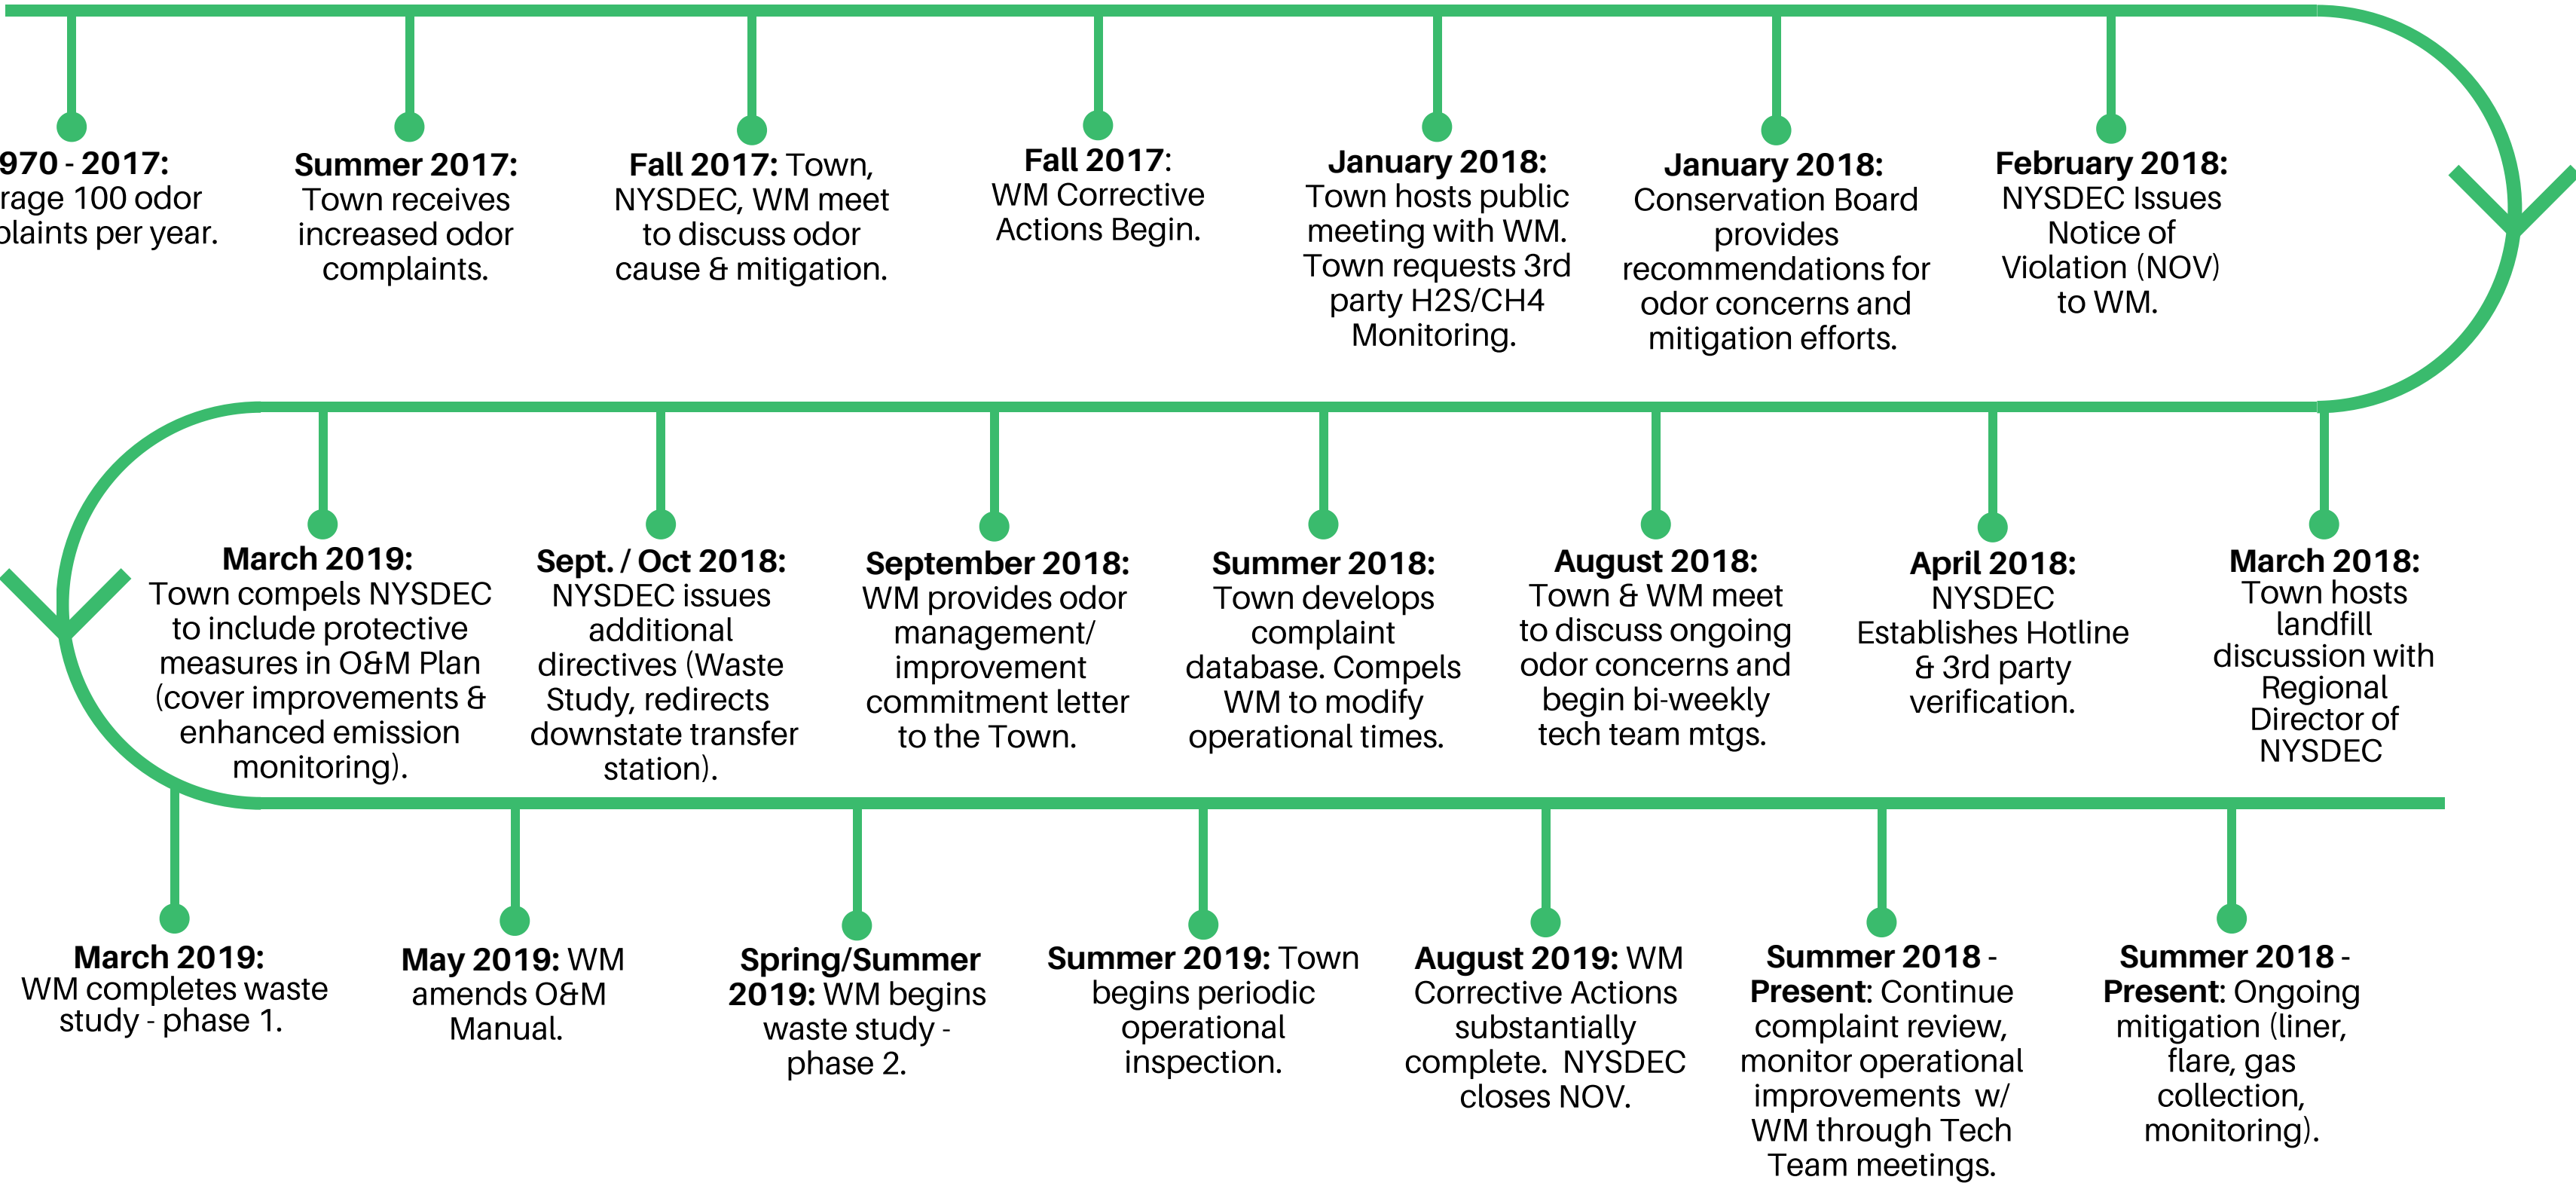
970 - 2017: rage 100 odor plaints per year.

Summer 2017: Town receives increased odor complaints.

Fall 2017: Town, NYSDEC, WM meet to discuss odor cause & mitigation.

Fall 2017: WM Corrective Actions Begin.

January 2018: Town hosts public meeting with WM. Town requests 3rd party H2S/CH4 Monitoring.

January 2018: Conservation Board provides recommendations for odor concerns and mitigation efforts.

February 2018: NYSDEC Issues Notice of Violation (NOV) to WM.

March 2018: Town hosts landfill discussion with Regional Director of NYSDEC

April 2018: NYSDEC Establishes Hotline & 3rd party verification.

August 2018: Town & WM meet to discuss ongoing odor concerns and begin bi-weekly tech team mtgs.

Summer 2018: Town develops complaint database. Compels WM to modify operational times.

September 2018: WM provides odor management/ improvement commitment letter to the Town.

Sept. / Oct 2018: NYSDEC issues additional directives (Waste Study, redirects downstate transfer station).

March 2019: Town compels NYSDEC to include protective measures in O&M Plan (cover improvements & enhanced emission monitoring).

March 2019: WM completes waste study - phase 1.

May 2019: WM amends O&M Manual.

Spring/Summer 2019: WM begins waste study - phase 2.

Summer 2019: Town begins periodic operational inspection.

August 2019: WM Corrective Actions substantially complete. NYSDEC closes NOV.

Summer 2018 - Present: Continue complaint review, monitor operational improvements w/ WM through Tech Team meetings.

Summer 2018 - Present: Ongoing mitigation (liner, flare, gas collection, monitoring).